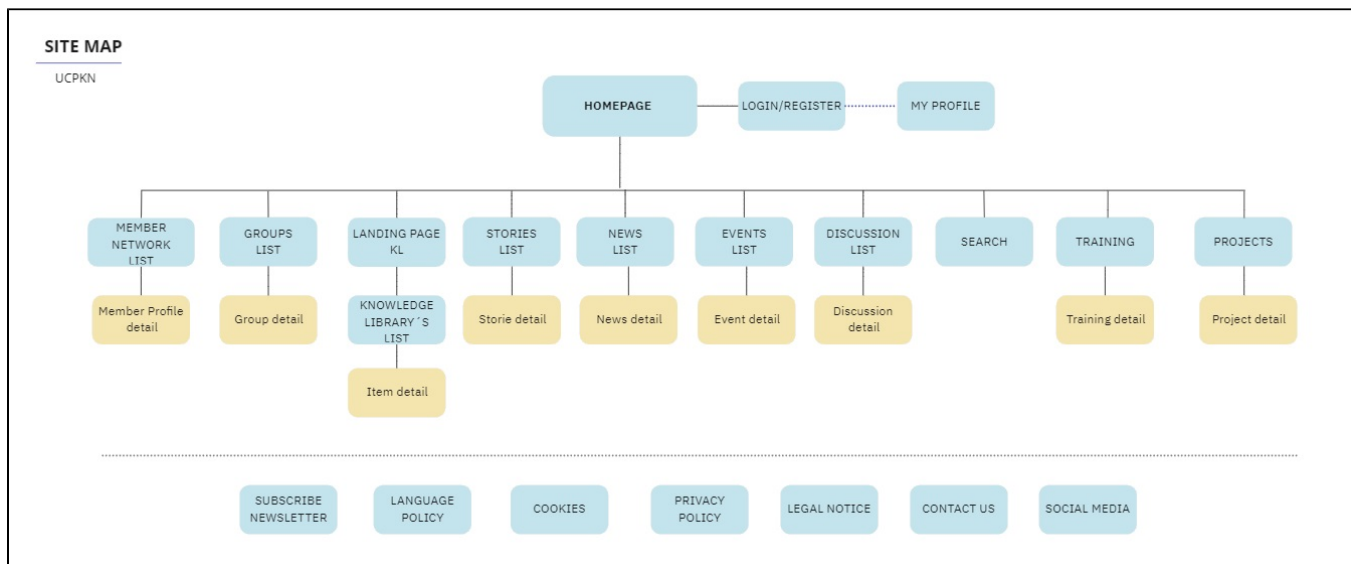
SITE MAP

UCPKN

HOMEPAGE

LOGIN/REGISTER

MY PROFILE

MEMBER NETWORK LIST

Member Profile detail

GROUPS LIST

Group detail

LANDING PAGE KL

KNOWLEDGE LIBRARY´S LIST

Item detail

STORIES LIST

Storie detail

NEWS LIST

News detail

EVENTS LIST

Event detail

DISCUSSION LIST

Discussion detail

SEARCH

TRAINING

Training detail

PROJECTS

Project detail

SUBSCRIBE NEWSLETTER

LANGUAGE POLICY

COOKIES

PRIVACY POLICY

LEGAL NOTICE

CONTACT US

SOCIAL MEDIA